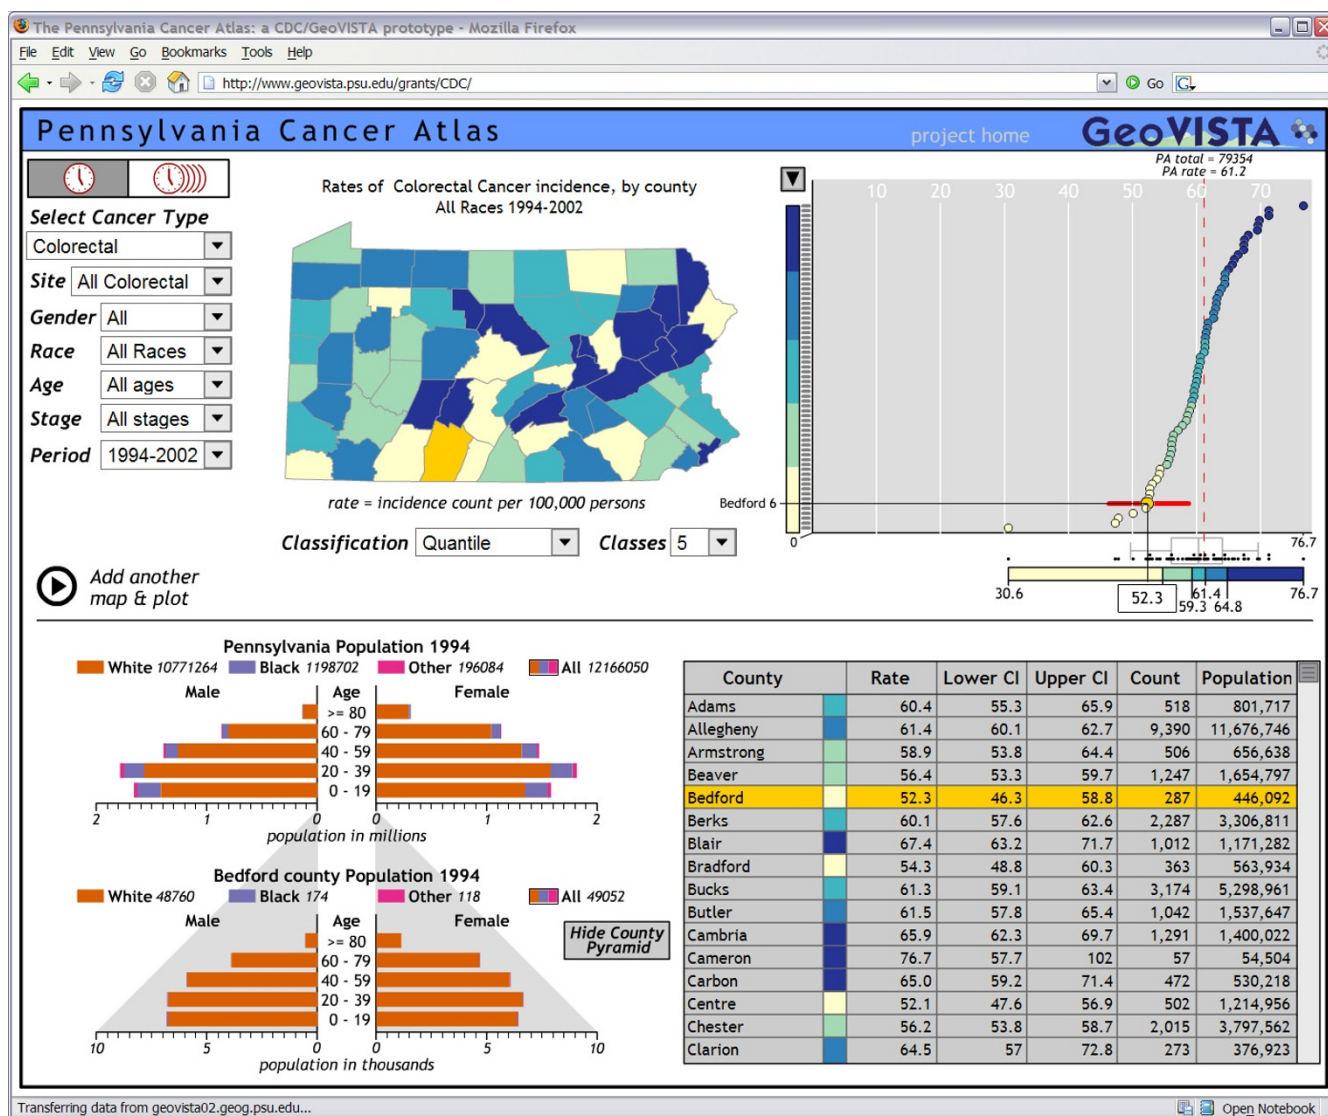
The Pennsylvania Cancer Atlas: a CDC/GeoVISTA prototype - Mozilla Firefox

File Edit View Go Bookmarks Tools Help

http://www.geovista.psu.edu/grants/CDC/

Go

Pennsylvania Cancer Atlas

project home

GeoVISTA

Select Cancer Type

Colorectal

Site All Colorectal

Gender All

Race All Races

Age All ages

Stage All stages

Period 1994-2002

Rates of Colorectal Cancer incidence, by county
All Races 1994-2002

rate = incidence count per 100,000 persons

Classification Quantile

Classes 5

Add another map & plot

PA total = 79354
PA rate = 61.2

10 20 30 40 50 60 70

Bedford 6

0

76.7

30.6

52.3

61.4

59.3

64.8

76.7

Pennsylvania Population 1994

White 10771264 Black 1198702 Other 196084 All 12166050

Male Age Female

>= 80
60 - 79
40 - 59
20 - 39
0 - 19

2 1 0 0 1 2

population in millions

Bedford county Population 1994

White 48760 Black 174 Other 118 All 49052

Male Age Female

>= 80
60 - 79
40 - 59
20 - 39
0 - 19

Hide County Pyramid

10 5 0 0 5 10

population in thousands

| County | | Rate | Lower CI | Upper CI | Count | Population |
|---|---|---|---|---|---|---|
| Adams | | 60.4 | 55.3 | 65.9 | 518 | 801,717 |
| Allegheny | | 61.4 | 60.1 | 62.7 | 9,390 | 11,676,746 |
| Armstrong | | 58.9 | 53.8 | 64.4 | 506 | 656,638 |
| Beaver | | 56.4 | 53.3 | 59.7 | 1,247 | 1,654,797 |
| Bedford | | 52.3 | 46.3 | 58.8 | 287 | 446,092 |
| Berks | | 60.1 | 57.6 | 62.6 | 2,287 | 3,306,811 |
| Blair | | 67.4 | 63.2 | 71.7 | 1,012 | 1,171,282 |
| Bradford | | 54.3 | 48.8 | 60.3 | 363 | 563,934 |
| Bucks | | 61.3 | 59.1 | 63.4 | 3,174 | 5,298,961 |
| Butler | | 61.5 | 57.8 | 65.4 | 1,042 | 1,537,647 |
| Cambria | | 65.9 | 62.3 | 69.7 | 1,291 | 1,400,022 |
| Cameron | | 76.7 | 57.7 | 102 | 57 | 54,504 |
| Carbon | | 65.0 | 59.2 | 71.4 | 472 | 530,218 |
| Centre | | 52.1 | 47.6 | 56.9 | 502 | 1,214,956 |
| Chester | | 56.2 | 53.8 | 58.7 | 2,015 | 3,797,562 |
| Clarion | | 64.5 | 57 | 72.8 | 273 | 376,923 |

Transferring data from geovista02.geog.psu.edu...

Open Notebook